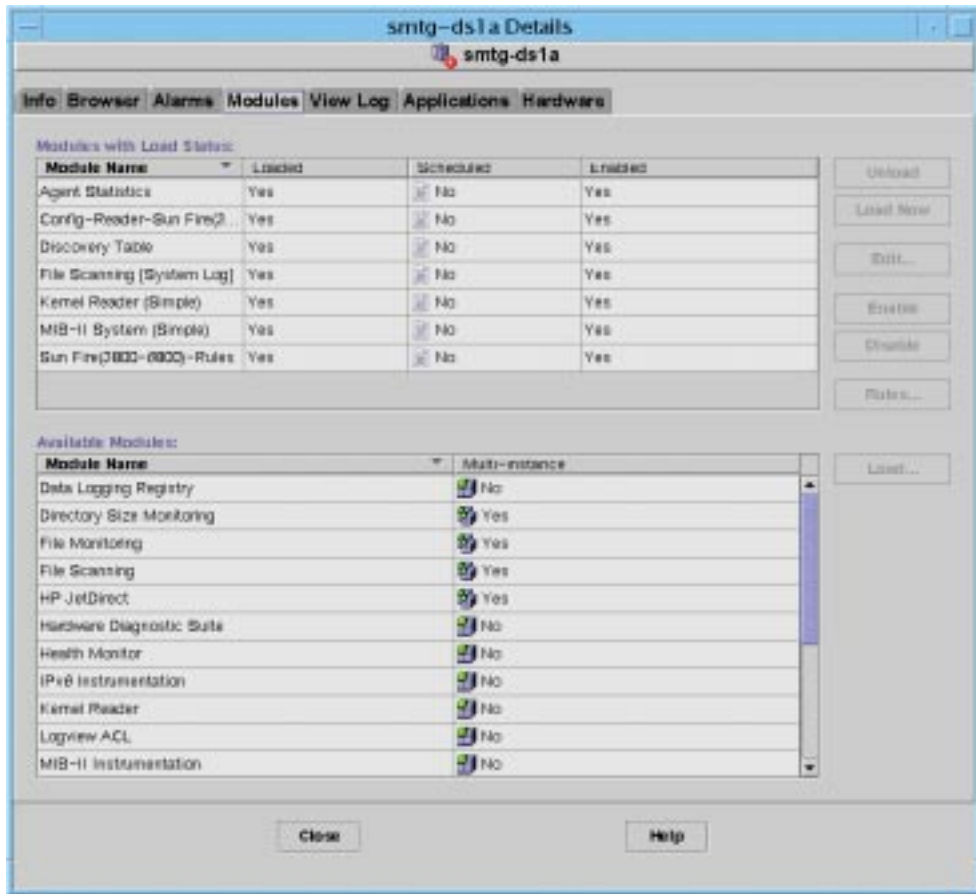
smtg-ds1a Details

smtg-ds1a

Info Browser Alarms Modules View Log Applications Hardware

Modules with Load Status:

| Module Name | Loaded | Scheduled | Enabled |
|---|---|---|---|
| Agent Statistics | Yes | No | Yes |
| Config-Reader-Sun Fire(3... | Yes | No | Yes |
| Discovery Table | Yes | No | Yes |
| File Scanning (System Log) | Yes | No | Yes |
| Kernel Reader (Simple) | Yes | No | Yes |
| MIB-II System (Simple) | Yes | No | Yes |
| Sun Fire(3800-6800)-Rules | Yes | No | Yes |

Unload
Load Now
Edit...
Enable
Disable
Rules...

Available Modules:

| Module Name | Multi-instance |
|---|---|
| Data Logging Registry | No |
| Directory Size Monitoring | Yes |
| File Monitoring | Yes |
| File Scanning | Yes |
| HP JetDirect | Yes |
| Hardware Diagnostic Suite | No |
| Health Monitor | No |
| IPv6 Instrumentation | No |
| Kernel Reader | No |
| Logview ACL | No |
| MIB-II Instrumentation | No |

Load...

Close

Help